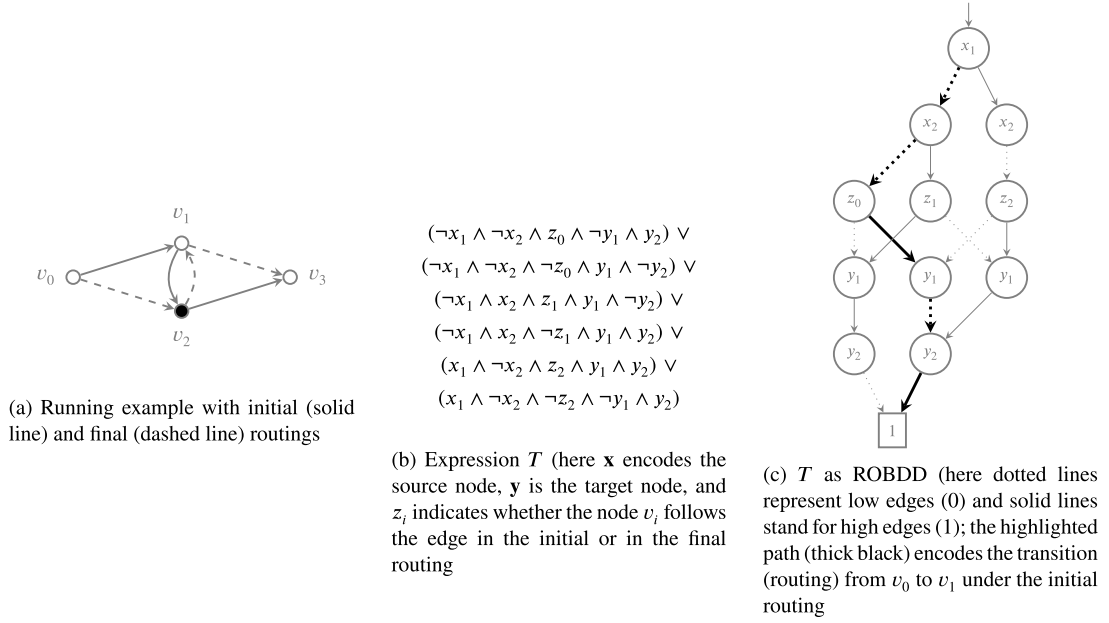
$v_1$

$v_0$

$v_3$

$v_2$

(a) Running example with initial (solid line) and final (dashed line) routings

$(\neg x_1 \wedge \neg x_2 \wedge z_0 \wedge \neg y_1 \wedge y_2) \vee$
$(\neg x_1 \wedge \neg x_2 \wedge \neg z_0 \wedge y_1 \wedge \neg y_2) \vee$
$(\neg x_1 \wedge x_2 \wedge z_1 \wedge y_1 \wedge \neg y_2) \vee$
$(\neg x_1 \wedge x_2 \wedge \neg z_1 \wedge y_1 \wedge y_2) \vee$
$(x_1 \wedge \neg x_2 \wedge z_2 \wedge y_1 \wedge y_2) \vee$
$(x_1 \wedge \neg x_2 \wedge \neg z_2 \wedge \neg y_1 \wedge y_2)$

(b) Expression $T$ (here $\mathbf{x}$ encodes the source node, $\mathbf{y}$ is the target node, and $z_i$ indicates whether the node $v_i$ follows the edge in the initial or in the final routing

$x_1$

$x_2$ $x_2$

$z_0$ $z_1$ $z_2$

$y_1$ $y_1$ $y_1$

$y_2$ $y_2$

1

(c) $T$ as ROBDD (here dotted lines represent low edges (0) and solid lines stand for high edges (1); the highlighted path (thick black) encodes the transition (routing) from $v_0$ to $v_1$ under the initial routing